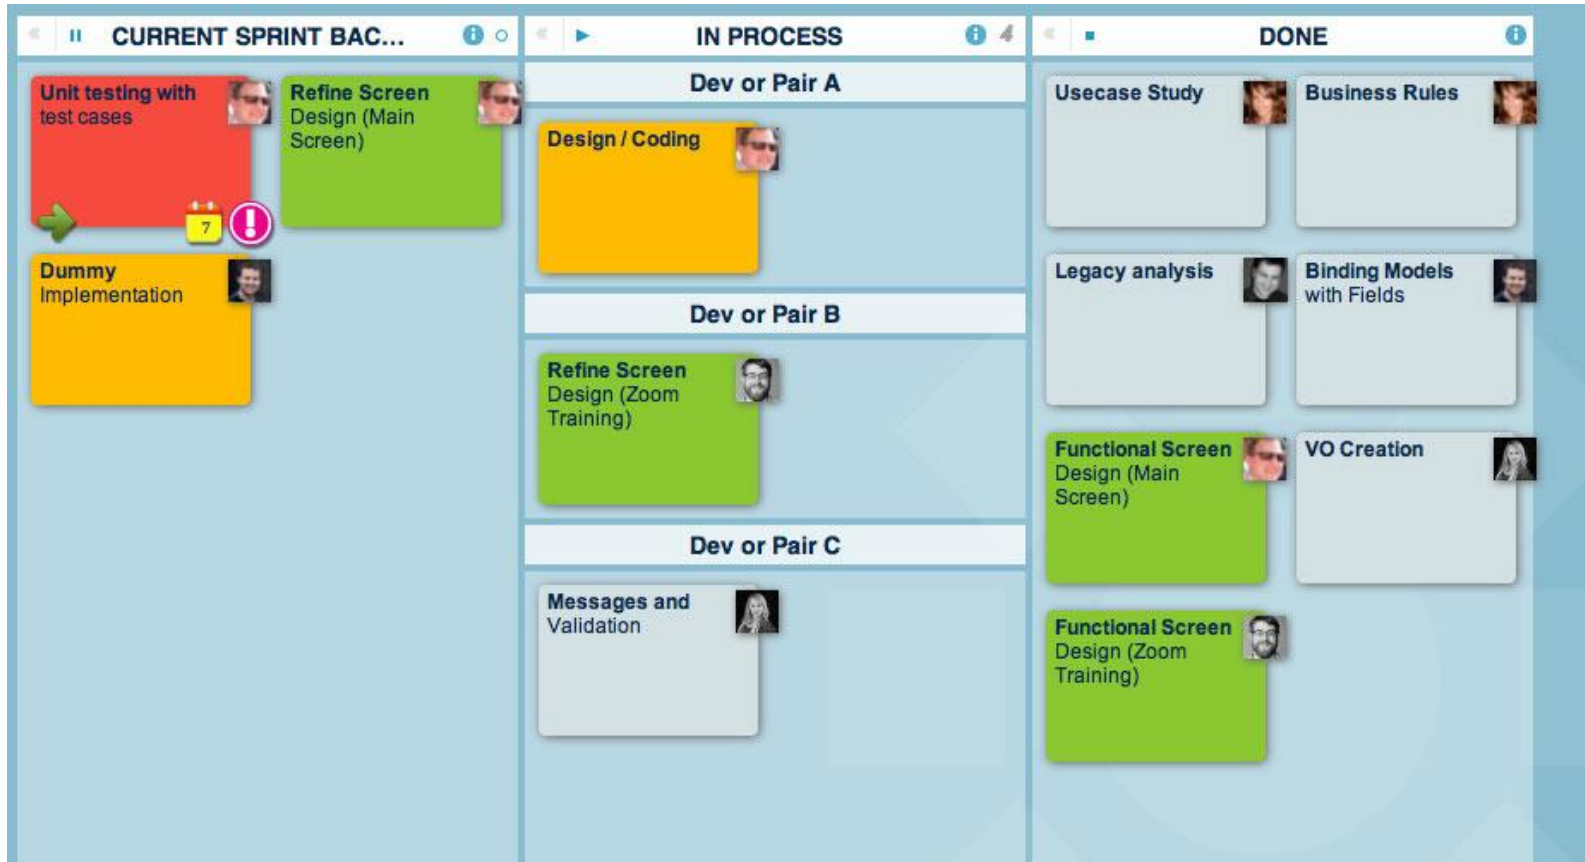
CURRENT SPRINT BAC... ○

Unit testing with test cases

7

Refine Screen Design (Main Screen)

Dummy Implementation

IN PROCESS 4

Dev or Pair A

Design / Coding

Dev or Pair B

Refine Screen Design (Zoom Training)

Dev or Pair C

Messages and Validation

DONE

Usecase Study

Business Rules

Legacy analysis

Binding Models with Fields

Functional Screen Design (Main Screen)

VO Creation

Functional Screen Design (Zoom Training)